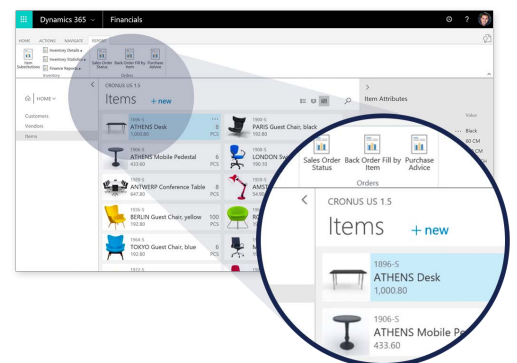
Dynamics 365 | Financials

HOME ACTIONS NAVIGATE REPORT

Item Substitutions
Inventory Details
Inventory Statistics
Finance Reports
Inventory

Sales Order Status
Back Order Fill by Item
Purchase Advice
Orders

HOME
Customers
Vendors
Items

CRONUS US 1.5
Items + new

1896-S
ATHENS Desk
1,000.80

1906-S
ATHENS Mobile Pedestal
433.60
6 PCS

1908-S
ANTWERP Conference Table
847.80
8 PCS

1920-S
BERLIN Guest Chair, yellow
192.80
100 PCS

1924-S
TOKYO Guest Chair, blue
192.80
6 PCS

1900-S
PARIS Guest Chair, black
192.80

1900-S
LONDON Sw
190.10

AMST

Item Attributes

Value
Black
80 CM

Sales Order Status
Back Order Fill by Item
Purchase Advice
Orders

CRONUS US 1.5
Items + new

1896-S
ATHENS Desk
1,000.80

1906-S
ATHENS Mobile Pe
433.60